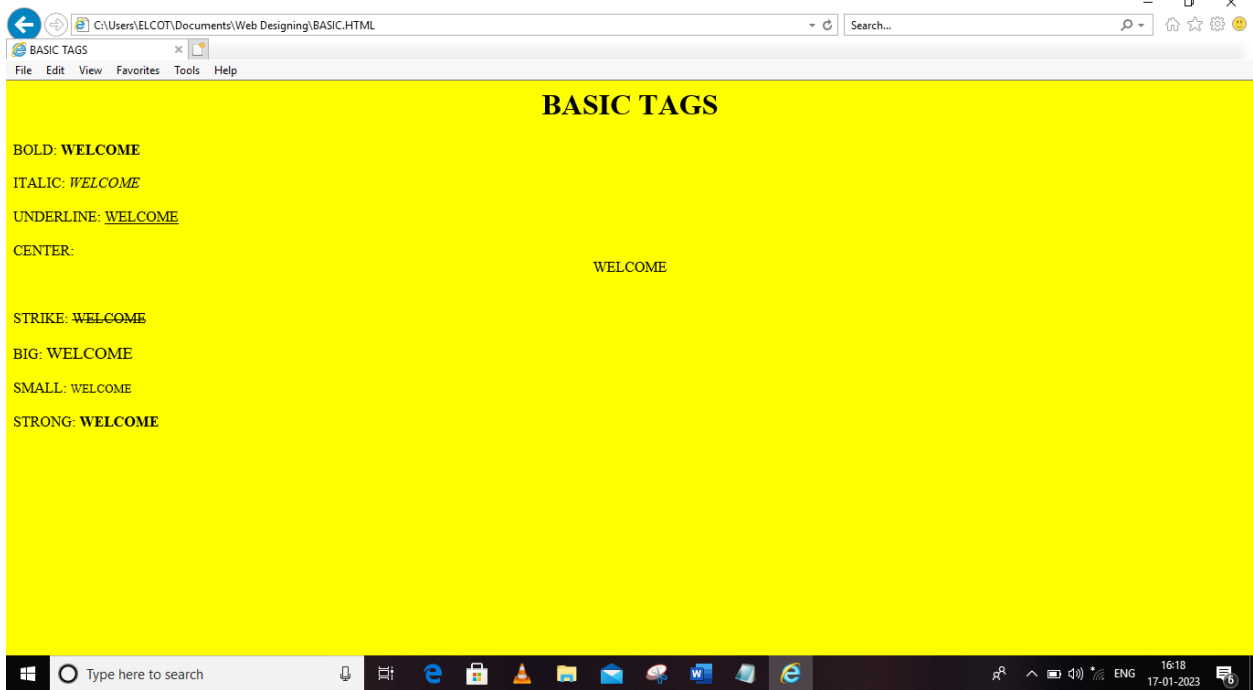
C:\Users\ELCOT\Documents\Web Designing\BASIC.HTML
Search...
BASIC TAGS
File Edit View Favorites Tools Help

BASIC TAGS

BOLD: WELCOME

ITALIC: WELCOME

UNDERLINE: WELCOME

CENTER:

WELCOME

STRIKE: WELCOME

BIG: WELCOME

SMALL: WELCOME

STRONG: WELCOME

Type here to search
ENG
16:18
17-01-2023
6